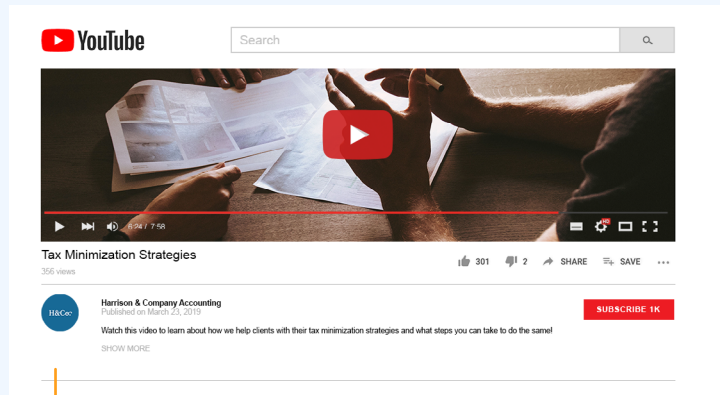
YouTube

Search

6:74 / 7:58

Tax Minimization Strategies

356 views

301 2 SHARE SAVE

H&Co

Harrison & Company Accounting
Published on March 23, 2019

SUBSCRIBE 1K

Watch this video to learn about how we help clients with their tax minimization strategies and what steps you can take to do the same!

SHOW MORE